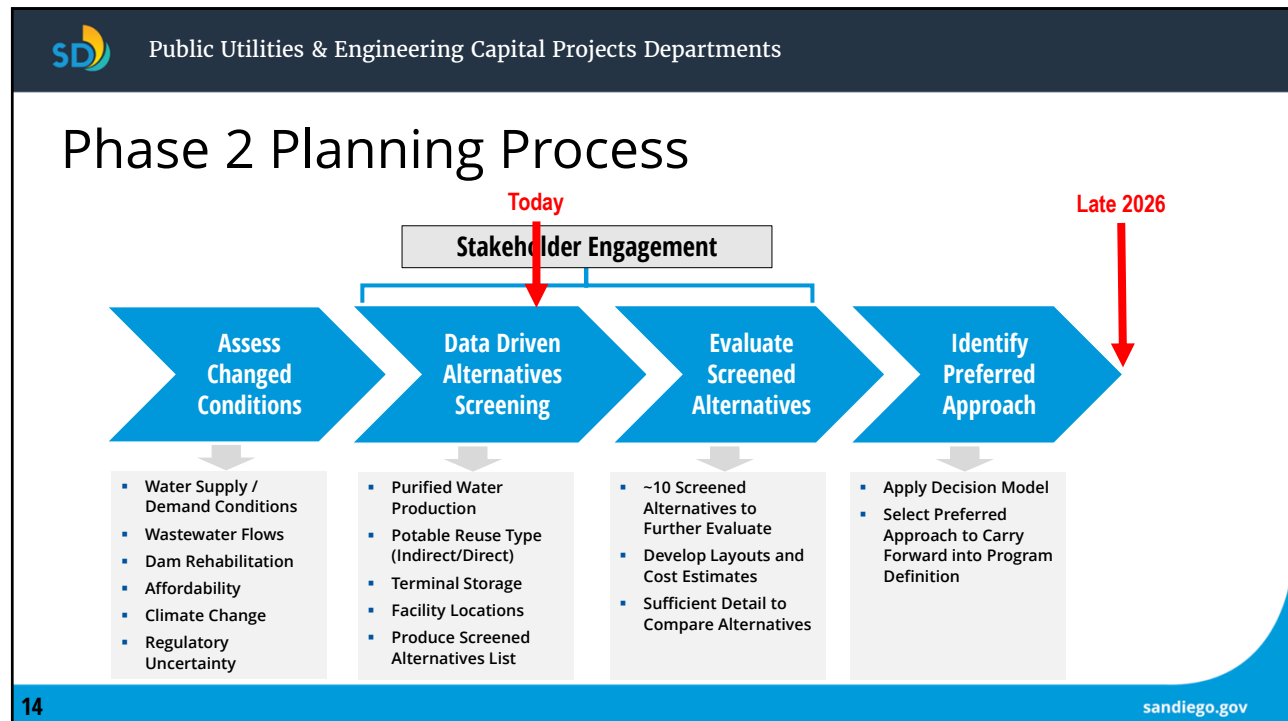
SD

Public Utilities & Engineering Capital Projects Departments

Phase 2 Planning Process

Today

Late 2026

Stakeholder Engagement

Assess Changed Conditions

Data Driven Alternatives Screening

Evaluate Screened Alternatives

Identify Preferred Approach

- Water Supply / Demand Conditions
- Wastewater Flows
- Dam Rehabilitation
- Affordability
- Climate Change
- Regulatory Uncertainty

- Purified Water Production
- Potable Reuse Type (Indirect/Direct)
- Terminal Storage
- Facility Locations
- Produce Screened Alternatives List

- ~10 Screened Alternatives to Further Evaluate
- Develop Layouts and Cost Estimates
- Sufficient Detail to Compare Alternatives

- Apply Decision Model
- Select Preferred Approach to Carry Forward into Program Definition

14

sandiego.gov